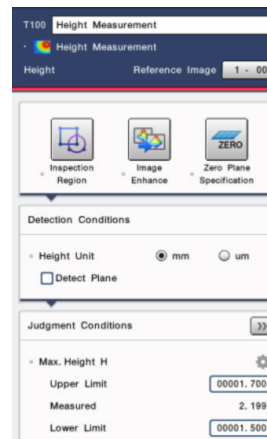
T100 Height Measurement

Height Measurement

Height Reference Image 1 - 00

Inspection Region

Image Enhance

ZERO

Zero Plane Specification

Detection Conditions

Height Unit mm um

Detect Plane

Judgment Conditions

>>

Max. Height H

Upper Limit 00001.700

Measured 2.199

Lower Limit 00001.500